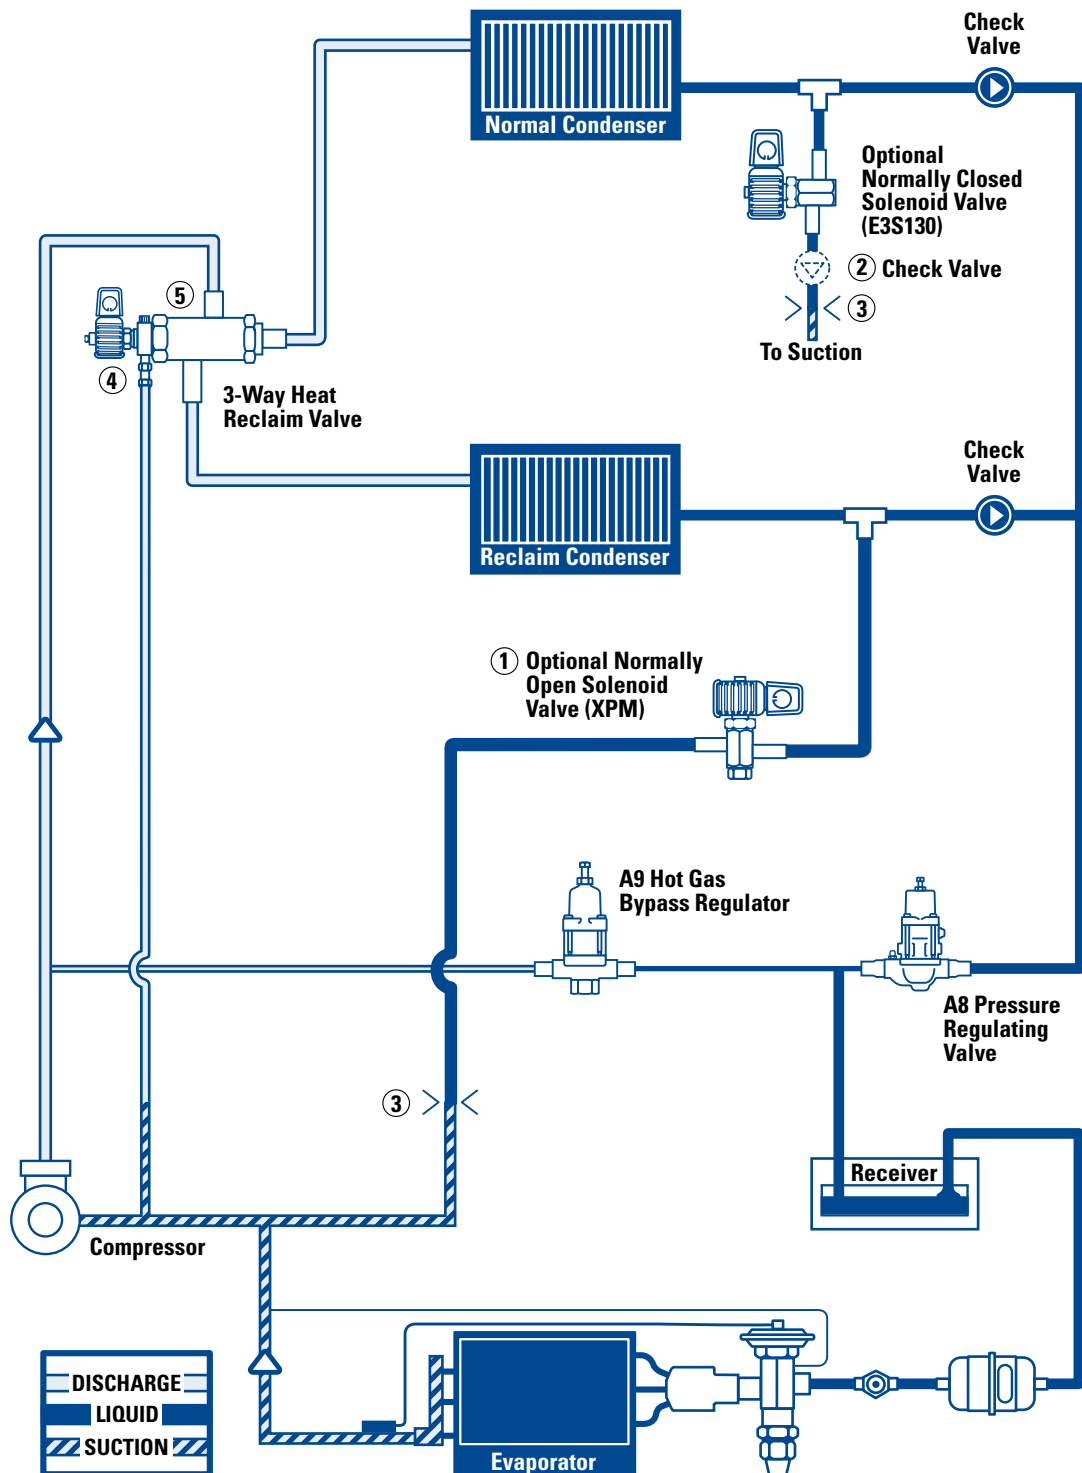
Check Valve

Normal Condenser

Optional Normally Closed Solenoid Valve (E3S130)

2 Check Valve

3

To Suction

5

4

3-Way Heat Reclaim Valve

Check Valve

Reclaim Condenser

1 Optional Normally Open Solenoid Valve (XPM)

A9 Hot Gas Bypass Regulator

A8 Pressure Regulating Valve

3

Receiver

Compressor

DISCHARGE
LIQUID
SUCTION

Evaporator